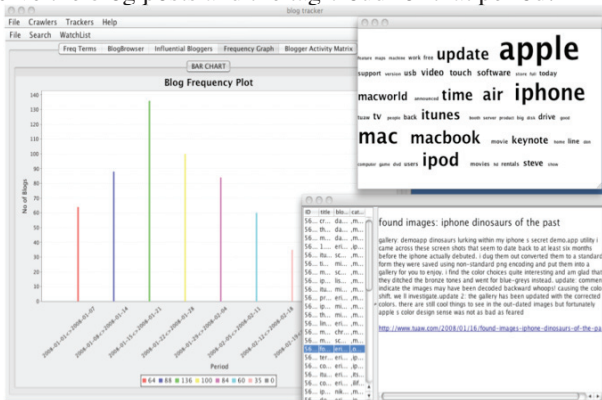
File Crawlers Trackers Help
blog tracker
File Search WatchList
Freq Terms BlogBrowser Influential Bloggers Frequency Graph Blogger Activity Matrix

BAR CHART
Blog Frequency Plot

No of Blogs
140 130 120 110 100 90 80 70 60 50 40 30 20 10 0

2008-01-01<>2008-01-07
2008-01-08<>2008-01-14
2008-01-15<>2008-01-21
2008-01-22<>2008-01-28
2008-01-29<>2008-02-04
2008-02-05<>2008-02-11
2008-02-12<>2008-02-18

Period

64 88 136 100 84 60 35 0

feature maps machine work free update apple support version usb video touch software store fun today macworld announced time air iphone tuaw tv people back itunes touch server product big disk drive good mac macbook movie keynote home line size computer game dvd users ipod movies os rentals steve show

ID title blo... cat...
56... cr... da... ,m...
56... th... da... ,m...
56... th... da... ,m...
56... 1.... eri... ,m...
56... fo... sc... ,m...
56... fo... sc... ,m...
56... th... da... ,m...
56... th... da... ,m...
56... th... eri... ,m...
56... th... da... ,m...
56... pr... eri... ,m...
56... th... chr... ,m...
56... th... eri... ,m...
56... th... mi... ,m...
56... th... sc... ,m...
56... fo... eri... ,ia...
56... ter... eri... ,m...
56... co... eri... ,m...
56... co... eri... ,m...
56... co... eri... ,m...
56... co... eri... ,m...
56... up... nik... ,m...

found images: iphone dinosaurs of the past

gallery: demoapp dinosaurs lurking within my iphone s secret demo.app utility i came across these screen shots that seem to date back to at least six months before the iphone actually debuted. i dug them out converted them to a standard form they were saved using non-standard png encoding and put them into a gallery for you to enjoy. i find the color choices quite interesting and um glad that they ditched the bronze tones and went for blue-greys instead. update: commen indicate the images may have been decoded backward whoops! causing the colo shift. we ll investigate.update 2: the gallery has been updated with the corrected colors. there are still cool things to see in the out-dated images but fortunately apple s color design sense was not as bad as feared

http://www.tuaw.com/2008/01/16/found-images-iphone-dinosaurs-of-the-pa